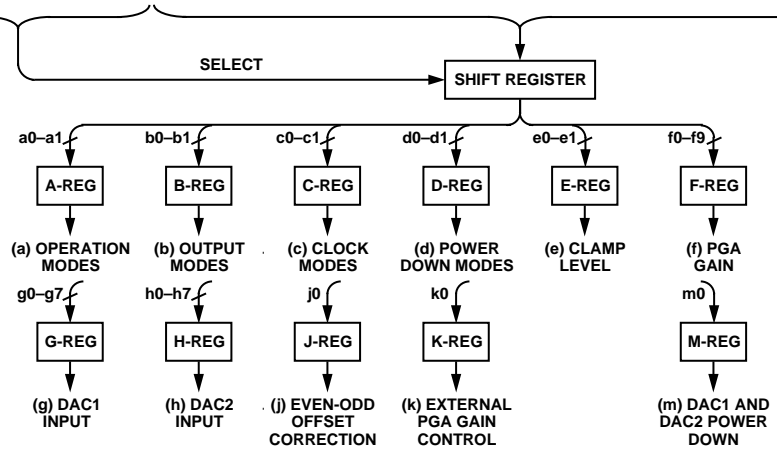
SELECT

SHIFT REGISTER

a0–a1
A-REG
(a) OPERATION MODES

b0–b1
B-REG
(b) OUTPUT MODES

c0–c1
C-REG
(c) CLOCK MODES

d0–d1
D-REG
(d) POWER DOWN MODES

e0–e1
E-REG
(e) CLAMP LEVEL

f0–f9
F-REG
(f) PGA GAIN

g0–g7
G-REG
(g) DAC1 INPUT

h0–h7
H-REG
(h) DAC2 INPUT

j0
J-REG
(j) EVEN-ODD OFFSET CORRECTION

k0
K-REG
(k) EXTERNAL PGA GAIN CONTROL

m0
M-REG
(m) DAC1 AND DAC2 POWER DOWN